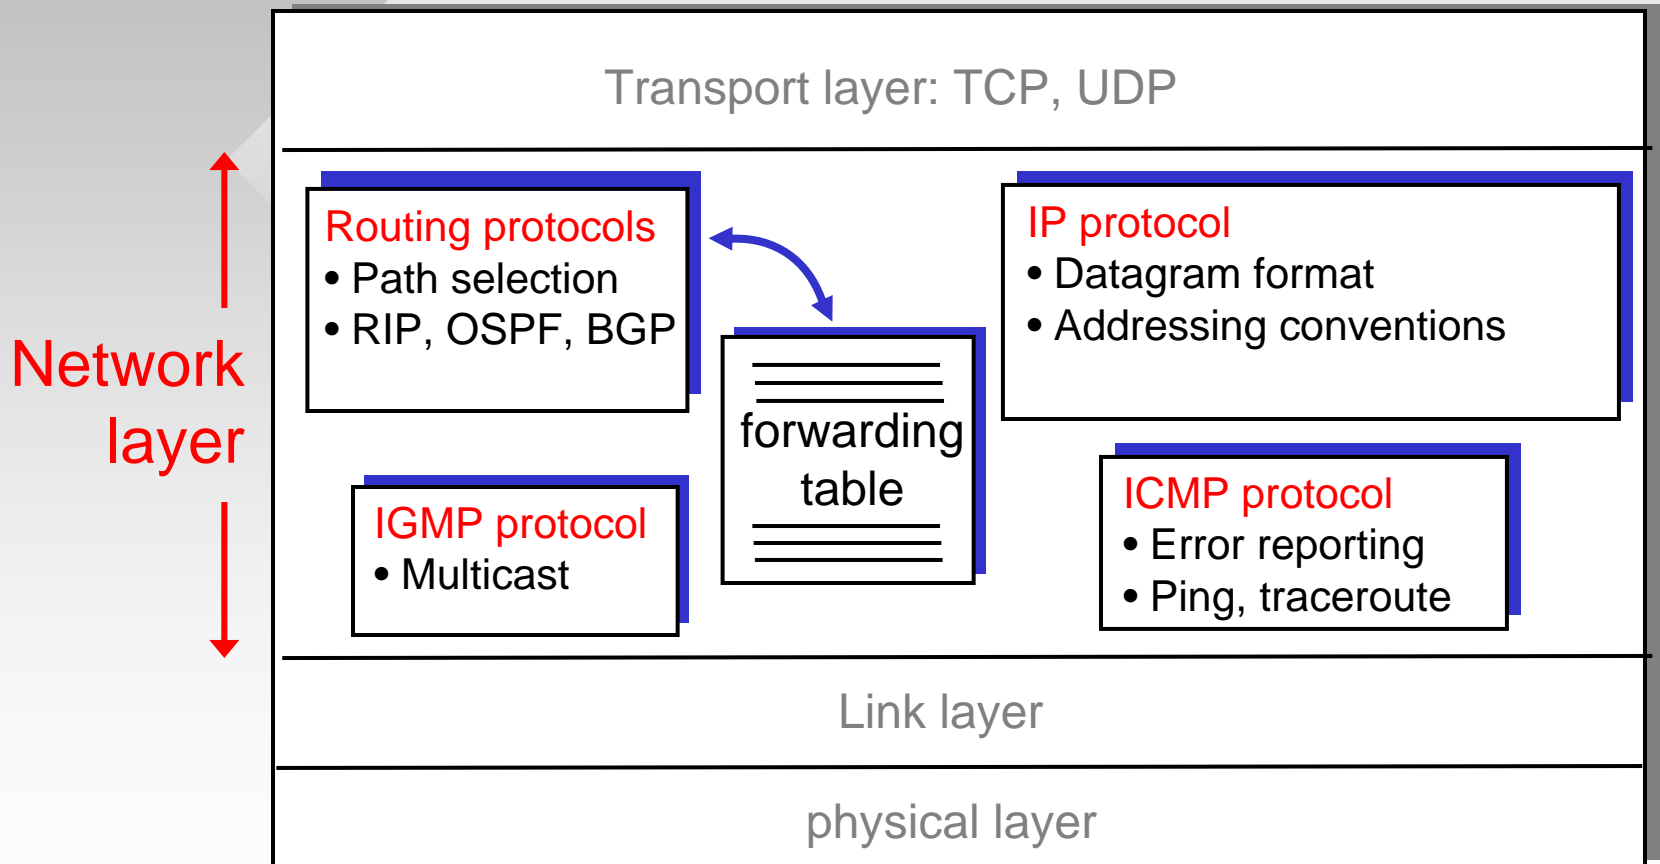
Transport layer: TCP, UDP

Network layer

Routing protocols
• Path selection
• RIP, OSPF, BGP

IP protocol
• Datagram format
• Addressing conventions

forwarding table

IGMP protocol
• Multicast

ICMP protocol
• Error reporting
• Ping, traceroute

Link layer

physical layer